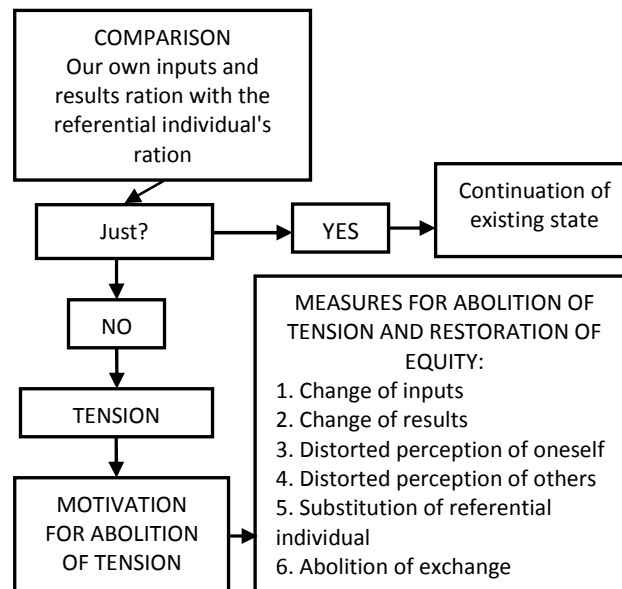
COMPARISON
Our own inputs and results ration with the referential individual's ration

Just?

YES

Continuation of existing state

NO

TENSION

MOTIVATION FOR ABOLITION OF TENSION

MEASURES FOR ABOLITION OF TENSION AND RESTORATION OF EQUITY:
1. Change of inputs
2. Change of results
3. Distorted perception of oneself
4. Distorted perception of others
5. Substitution of referential individual
6. Abolition of exchange